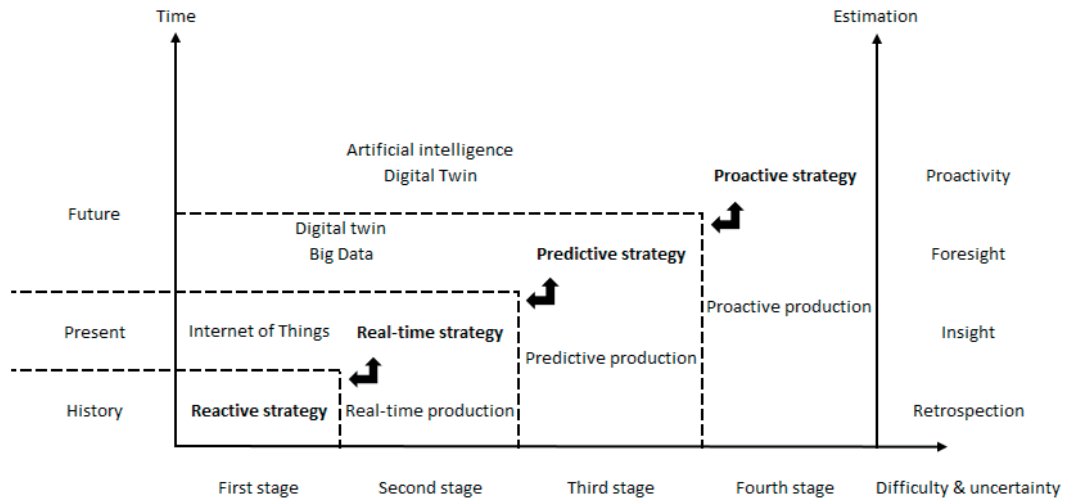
Time

Estimation

Artificial intelligence
Digital Twin

**Proactive strategy**

Proactivity

Future

Digital twin
Big Data

**Predictive strategy**

Foresight

Proactive production

Present

Internet of Things

**Real-time strategy**

Insight

Predictive production

History

**Reactive strategy**

Real-time production

Retrospection

First stage

Second stage

Third stage

Fourth stage

Difficulty & uncertainty